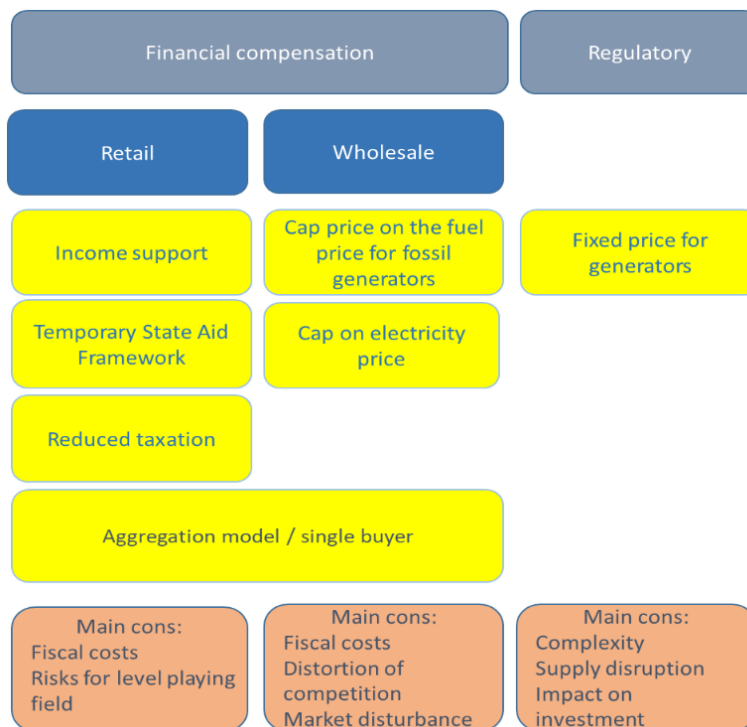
Financial compensation

Regulatory

Retail

Wholesale

Income support

Cap price on the fuel price for fossil generators

Fixed price for generators

Temporary State Aid Framework

Cap on electricity price

Reduced taxation

Aggregation model / single buyer

Main cons:
Fiscal costs
Risks for level playing field

Main cons:
Fiscal costs
Distortion of competition
Market disturbance

Main cons:
Complexity
Supply disruption
Impact on investment